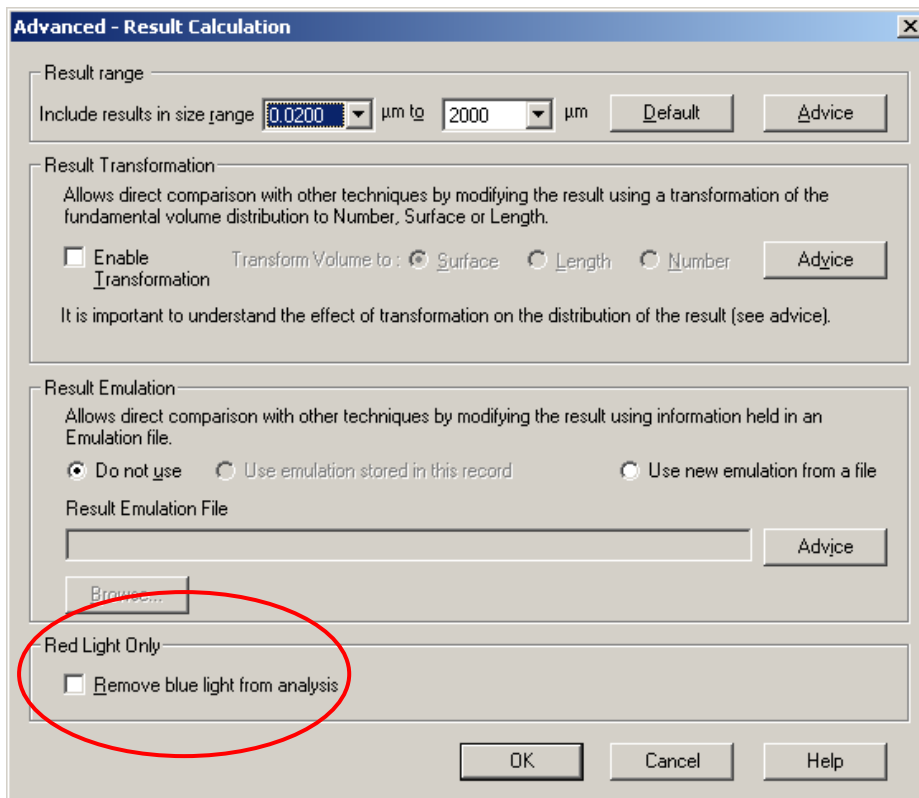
Advanced - Result Calculation

Result range

Include results in size range 0.0200 µm to 2000 µm Default Advice

Result Transformation

Allows direct comparison with other techniques by modifying the result using a transformation of the fundamental volume distribution to Number, Surface or Length.

Enable Transformation Transform Volume to : Surface Length Number Advice

It is important to understand the effect of transformation on the distribution of the result (see advice).

Result Emulation

Allows direct comparison with other techniques by modifying the result using information held in an Emulation file.

Do not use Use emulation stored in this record Use new emulation from a file

Result Emulation File

Advice

Browse...

Red Light Only

Remove blue light from analysis

OK Cancel Help